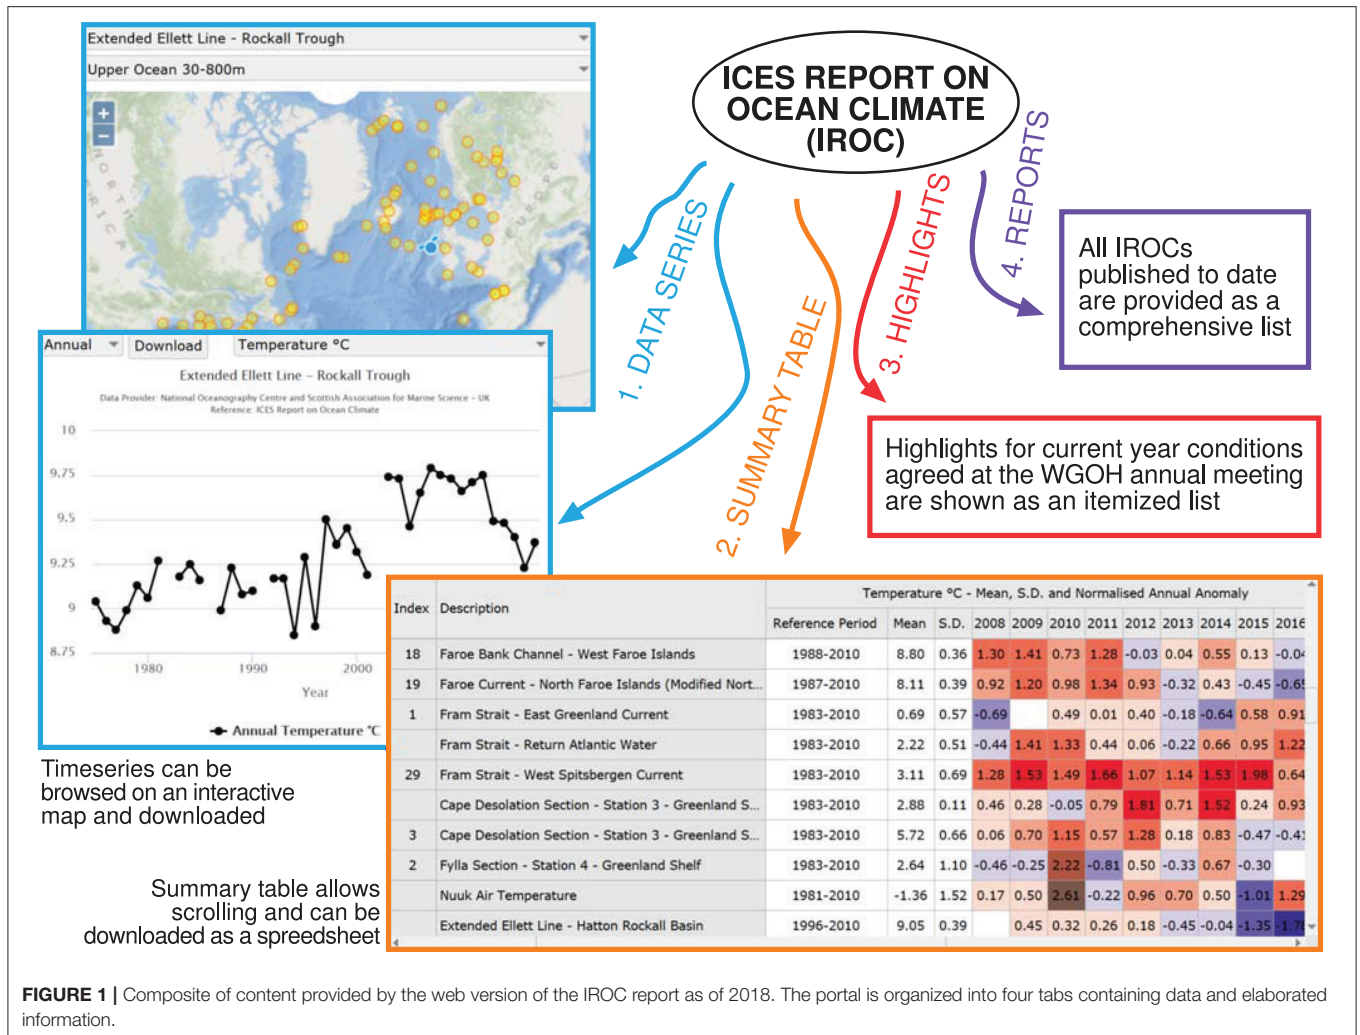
Extended Ellett Line - Rockall Trough

Upper Ocean 30-800m

NORTH AMERICA

EUROPE

ICES REPORT ON OCEAN CLIMATE (IROC)

1. DATA SERIES

2. SUMMARY TABLE

3. HIGHLIGHTS

4. REPORTS

All IROCs published to date are provided as a comprehensive list

Annual | Download | Temperature °C

Extended Ellett Line – Rockall Trough

Data Provider: National Oceanography Centre and Scottish Association for Marine Science - UK
Reference: ICES Report on Ocean Climate

10
9.75
9.5
9.25
9
8.75

1980 1990 2000

Year

Annual Temperature °C

Highlights for current year conditions agreed at the WGOH annual meeting are shown as an itemized list

Timeseries can be browsed on an interactive map and downloaded

Summary table allows scrolling and can be downloaded as a spreedsheet

| Index | Description | Reference Period | Mean | S.D. | 2008 | 2009 | 2010 | 2011 | 2012 | 2013 | 2014 | 2015 | 2016 |
|---|---|---|---|---|---|---|---|---|---|---|---|---|---|
| | | Temperature °C - Mean, S.D. and Normalised Annual Anomaly | | | | | | | | | | | |
| 18 | Faroe Bank Channel - West Faroe Islands | 1988-2010 | 8.80 | 0.36 | 1.30 | 1.41 | 0.73 | 1.28 | -0.03 | 0.04 | 0.55 | 0.13 | -0.0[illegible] |
| 19 | Faroe Current - North Faroe Islands (Modified Nort... | 1987-2010 | 8.11 | 0.39 | 0.92 | 1.20 | 0.98 | 1.34 | 0.93 | -0.32 | 0.43 | -0.45 | -0.6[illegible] |
| 1 | Fram Strait - East Greenland Current | 1983-2010 | 0.69 | 0.57 | -0.69 | | 0.49 | 0.01 | 0.40 | -0.18 | -0.64 | 0.58 | 0.91 |
| | Fram Strait - Return Atlantic Water | 1983-2010 | 2.22 | 0.51 | -0.44 | 1.41 | 1.33 | 0.44 | 0.06 | -0.22 | 0.66 | 0.95 | 1.22 |
| 29 | Fram Strait - West Spitsbergen Current | 1983-2010 | 3.11 | 0.69 | 1.28 | 1.53 | 1.49 | 1.66 | 1.07 | 1.14 | 1.53 | 1.98 | 0.64 |
| | Cape Desolation Section - Station 3 - Greenland S... | 1983-2010 | 2.88 | 0.11 | 0.46 | 0.28 | -0.05 | 0.79 | 1.81 | 0.71 | 1.52 | 0.24 | 0.93 |
| 3 | Cape Desolation Section - Station 3 - Greenland S... | 1983-2010 | 5.72 | 0.66 | 0.06 | 0.70 | 1.15 | 0.57 | 1.28 | 0.18 | 0.83 | -0.47 | -0.4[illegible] |
| 2 | Fylla Section - Station 4 - Greenland Shelf | 1983-2010 | 2.64 | 1.10 | -0.46 | -0.25 | 2.22 | -0.81 | 0.50 | -0.33 | 0.67 | -0.30 | |
| | Nuuk Air Temperature | 1981-2010 | -1.36 | 1.52 | 0.17 | 0.50 | 2.61 | -0.22 | 0.96 | 0.70 | 0.50 | -1.01 | 1.29 |
| | Extended Ellett Line - Hatton Rockall Basin | 1996-2010 | 9.05 | 0.39 | | 0.45 | 0.32 | 0.26 | 0.18 | -0.45 | -0.04 | -1.35 | -1.7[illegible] |

FIGURE 1 | Composite of content provided by the web version of the IROC report as of 2018. The portal is organized into four tabs containing data and elaborated information.